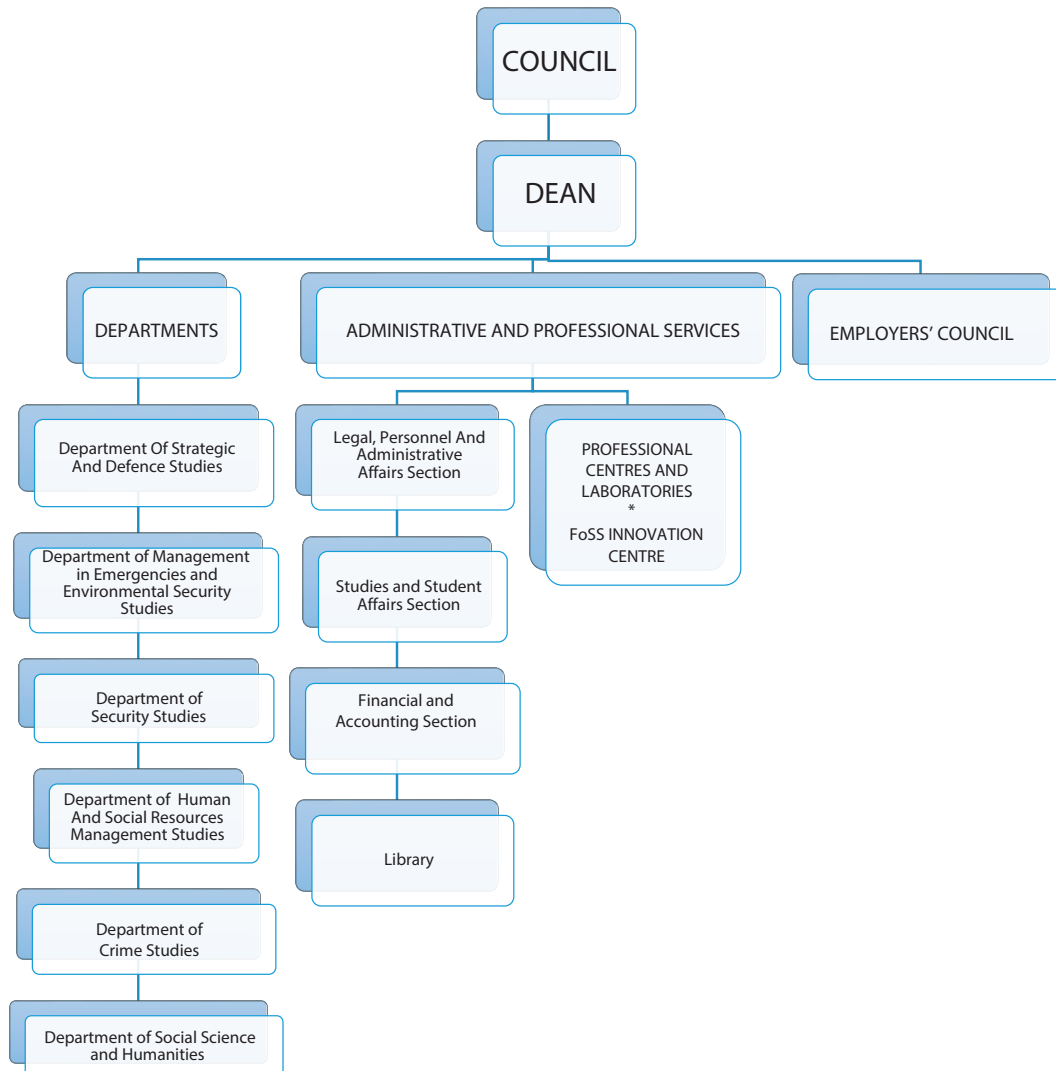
COUNCIL

DEAN

DEPARTMENTS

ADMINISTRATIVE AND PROFESSIONAL SERVICES

EMPLOYERS' COUNCIL

Department Of Strategic And Defence Studies

Department of Management in Emergencies and Environmental Security Studies

Department of Security Studies

Department of Human And Social Resources Management Studies

Department of Crime Studies

Department of Social Science and Humanities

Legal, Personnel And Administrative Affairs Section

Studies and Student Affairs Section

Financial and Accounting Section

Library

PROFESSIONAL CENTRES AND LABORATORIES
*
FoSS INNOVATION CENTRE